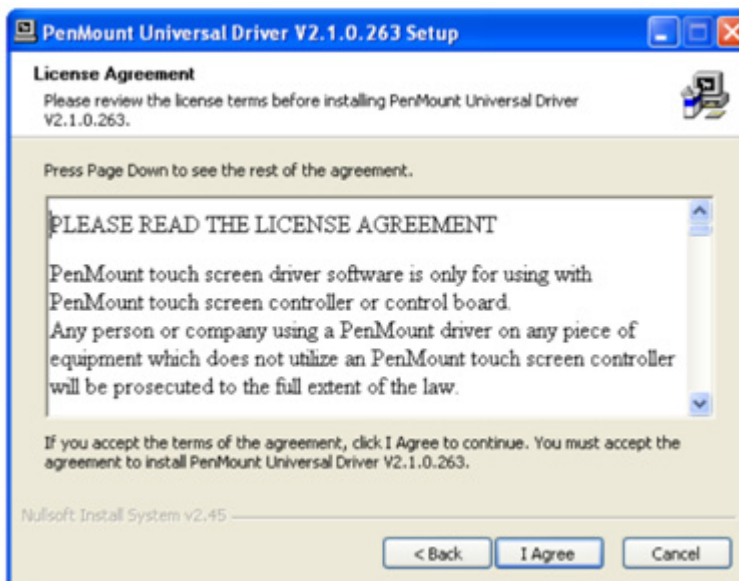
PenMount Universal Driver V2.1.0.263 Setup

License Agreement
Please review the license terms before installing PenMount Universal Driver V2.1.0.263.

Press Page Down to see the rest of the agreement.

PLEASE READ THE LICENSE AGREEMENT

PenMount touch screen driver software is only for using with PenMount touch screen controller or control board.
Any person or company using a PenMount driver on any piece of equipment which does not utilize an PenMount touch screen controller will be prosecuted to the full extent of the law.

If you accept the terms of the agreement, click I Agree to continue. You must accept the agreement to install PenMount Universal Driver V2.1.0.263.

Nullsoft Install System v2.45

< Back
I Agree
Cancel